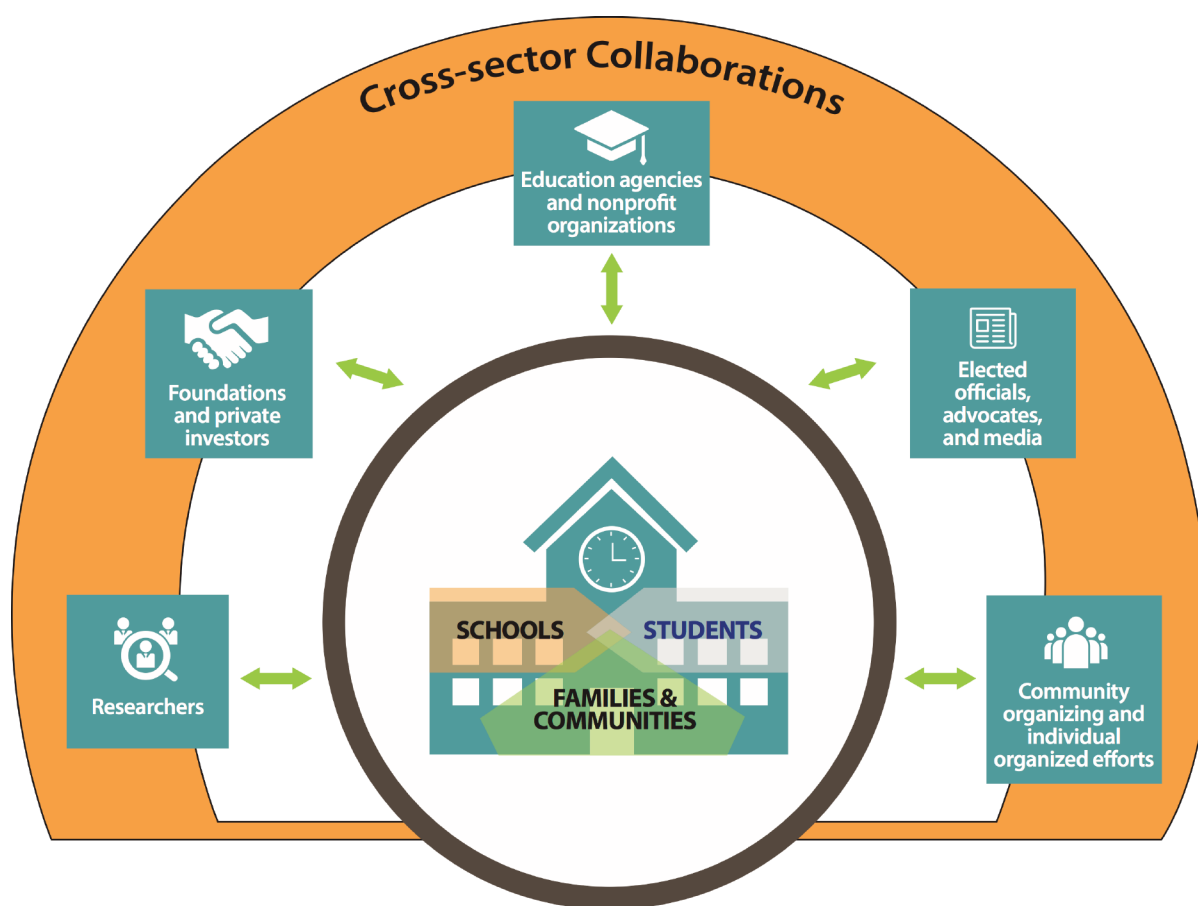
Cross-sector Collaborations

Education agencies and nonprofit organizations

Foundations and private investors

Elected officials, advocates, and media

Researchers

SCHOOLS

STUDENTS

FAMILIES & COMMUNITIES

Community organizing and individual organized efforts